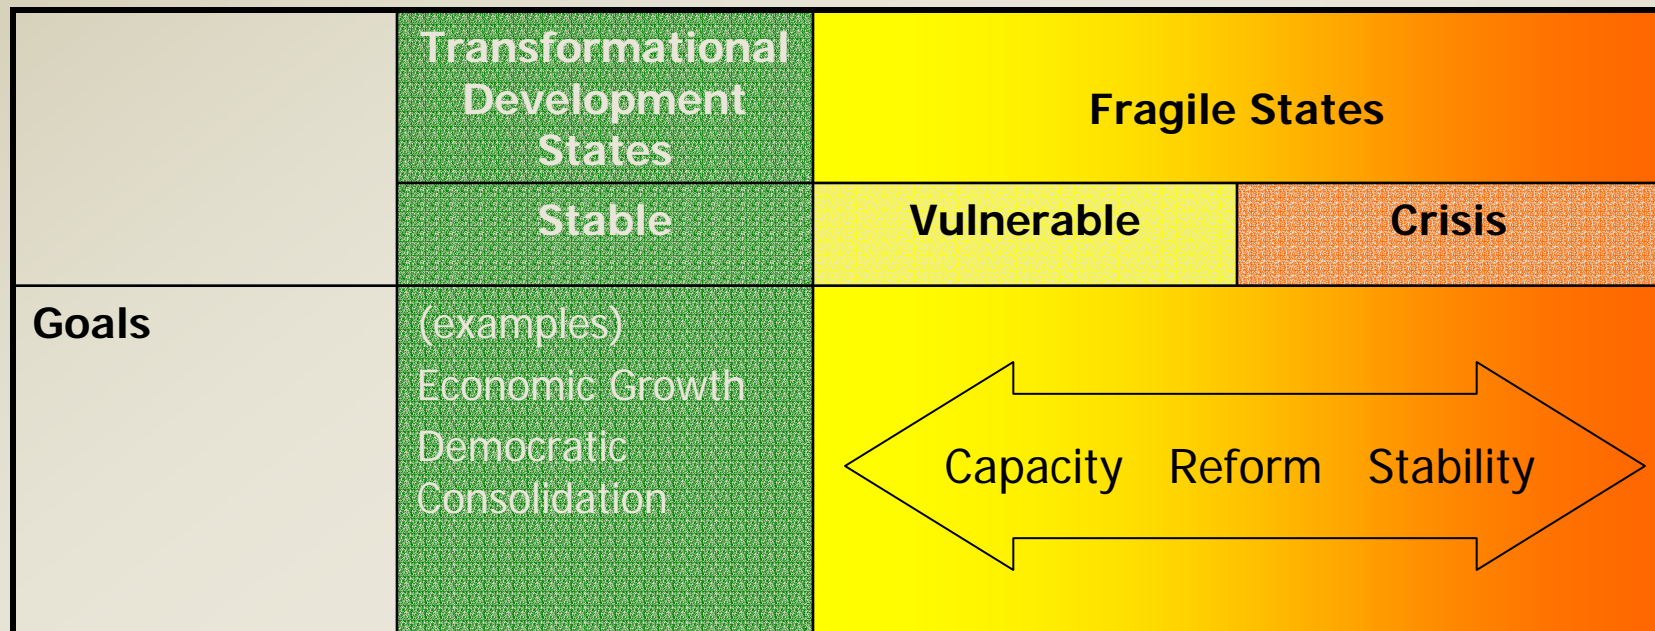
|  | Transformational Development States | Fragile States | |
|---|---|---|---|
|  | Stable | Vulnerable | Crisis |
| Goals | (examples) Economic Growth Democratic Consolidation | Capacity Reform Stability | |